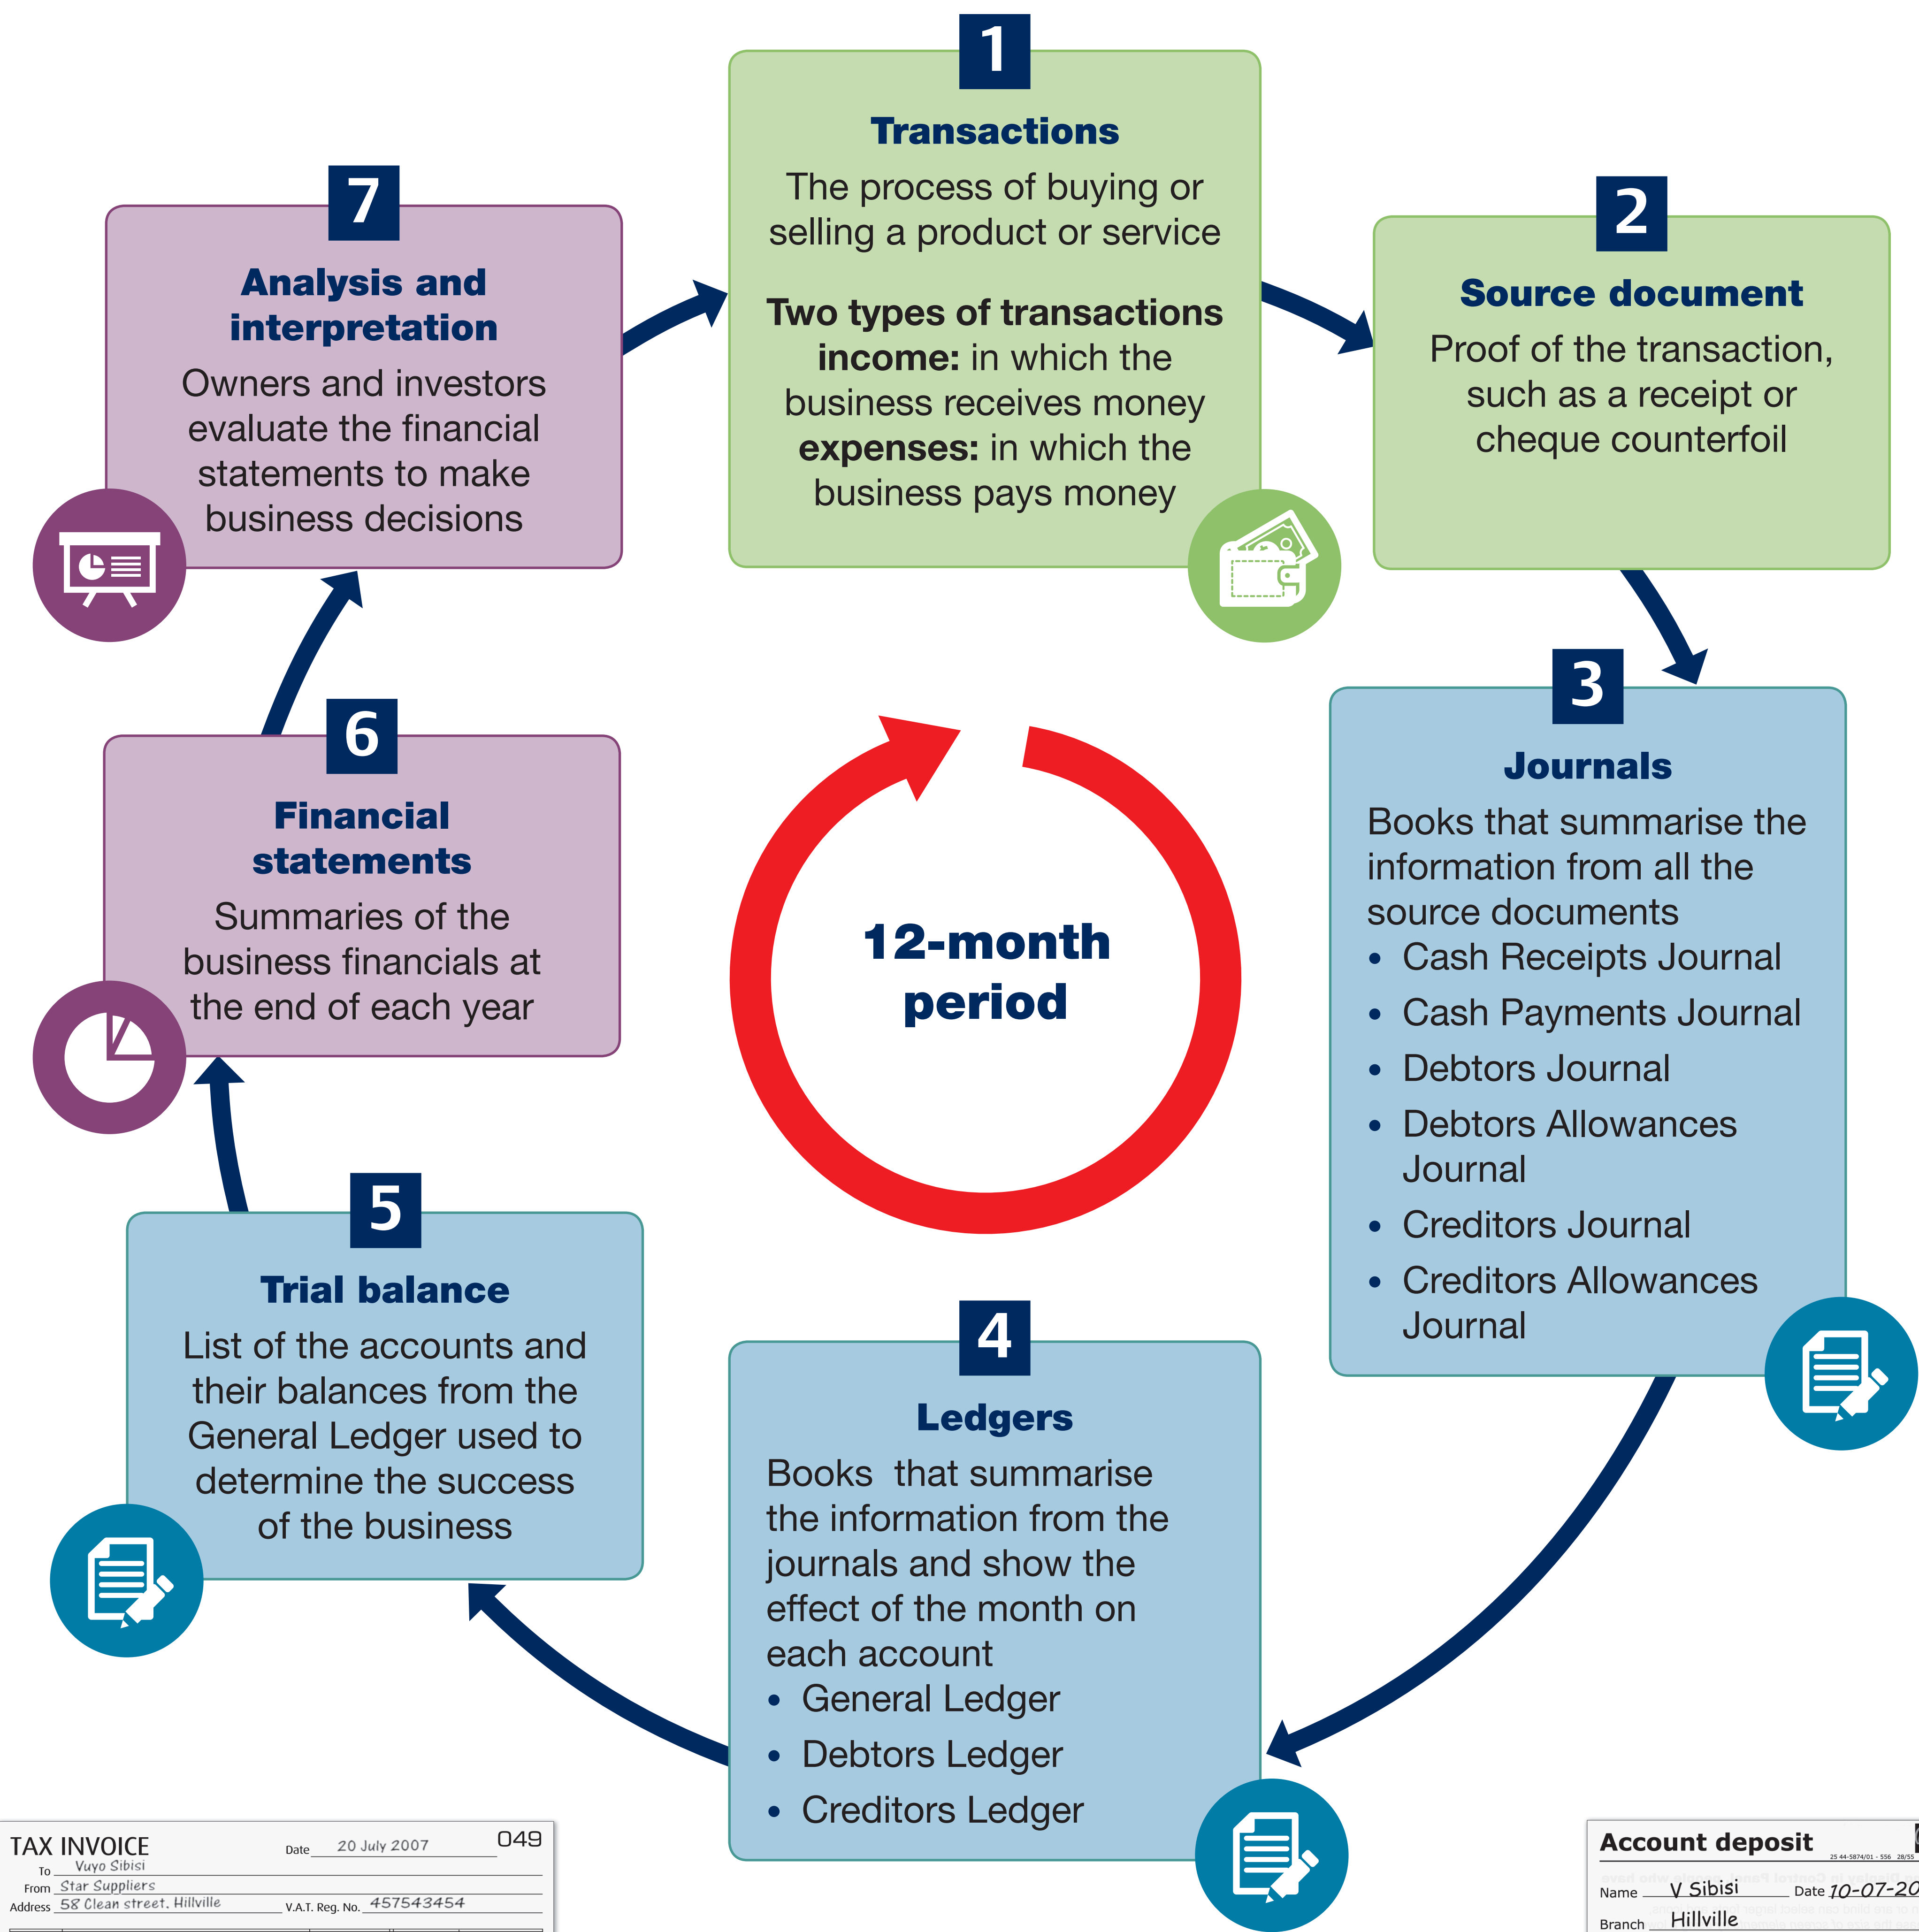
1
Transactions
The process of buying or selling a product or service

Two types of transactions
income: in which the business receives money
expenses: in which the business pays money

2
Source document
Proof of the transaction, such as a receipt or cheque counterfoil

3
Journals
Books that summarise the information from all the source documents
• Cash Receipts Journal
• Cash Payments Journal
• Debtors Journal
• Debtors Allowances Journal
• Creditors Journal
• Creditors Allowances Journal

4
Ledgers
Books that summarise the information from the journals and show the effect of the month on each account
• General Ledger
• Debtors Ledger
• Creditors Ledger

5
Trial balance
List of the accounts and their balances from the General Ledger used to determine the success of the business

6
Financial statements
Summaries of the business financials at the end of each year

7
Analysis and interpretation
Owners and investors evaluate the financial statements to make business decisions

12-month period

TAX INVOICE
Date 20 July 2007
049
To Vuyo Sibisi
From Star Suppliers
Address 58 Clean street, Hillville
V.A.T. Reg. No. 457543454

Account deposit
Name V Sibisi
Date 10-07-20
Branch Hillville